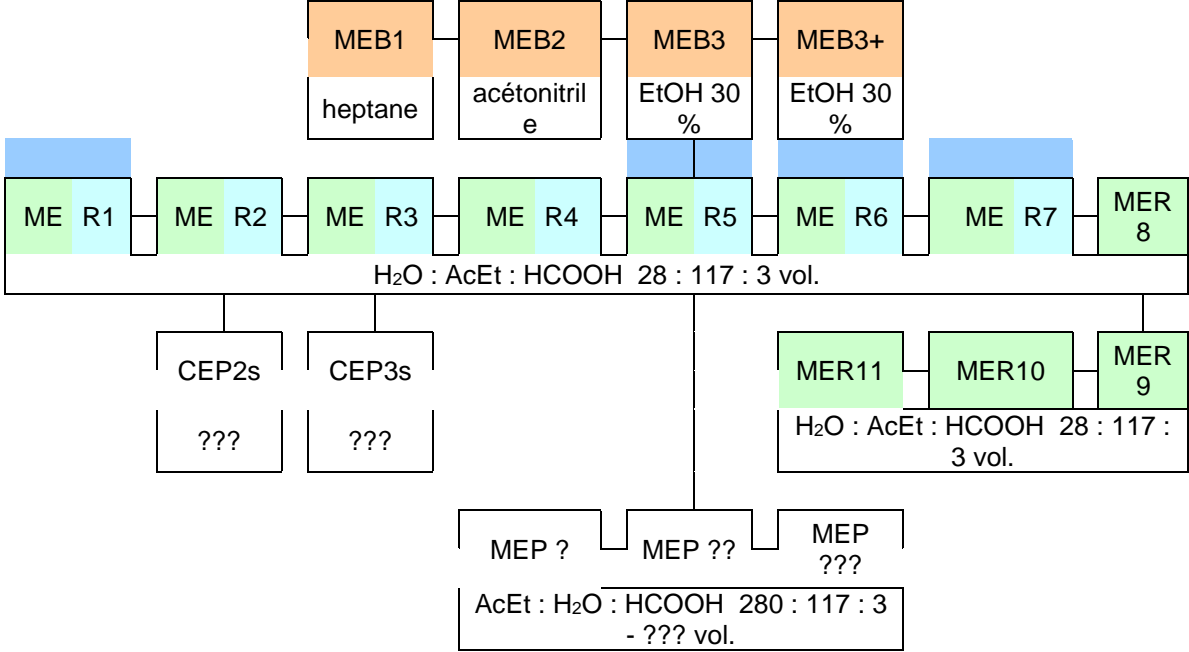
MEB1
heptane

MEB2
acétonitrile

MEB3
EtOH 30 %

MEB3+
EtOH 30 %

ME R1
ME R2
ME R3
ME R4
ME R5
ME R6
ME R7
MER 8

$H_2O$ : AcEt : HCOOH 28 : 117 : 3 vol.

CEP2s
???

CEP3s
???

MER11
MER10
MER 9

$H_2O$ : AcEt : HCOOH 28 : 117 : 3 vol.

MEP ?
MEP ??
MEP ???

AcEt : $H_2O$ : HCOOH 280 : 117 : 3 - ??? vol.